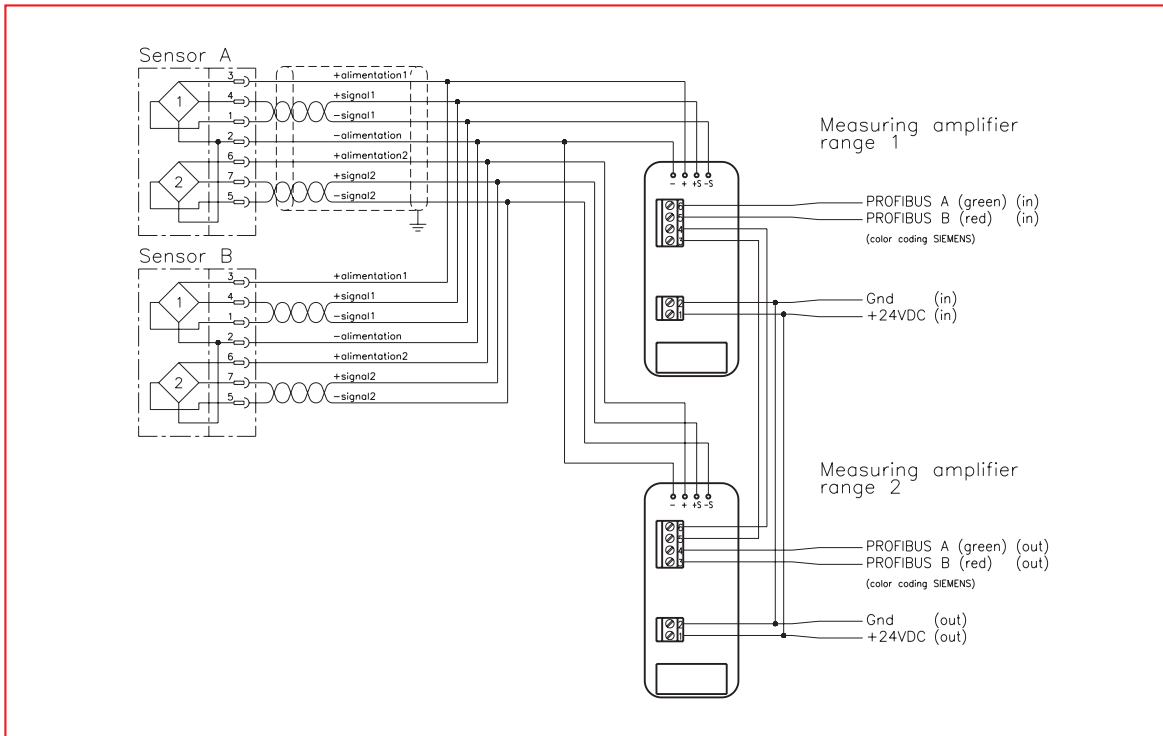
Sensor A

3
+alimentation1
1
4
+signal1
1
-signal1
2
-alimentation
6
+alimentation2
2
7
+signal2
5
-signal2

Measuring amplifier range 1

- + +S -S

PROFIBUS A (green) (in)
PROFIBUS B (red) (in)
(color coding SIEMENS)

Gnd (in)
+24VDC (in)

Sensor B

3
+alimentation1
1
4
+signal1
1
-signal1
2
-alimentation
6
+alimentation2
2
7
+signal2
5
-signal2

Measuring amplifier range 2

- + +S -S

PROFIBUS A (green) (out)
PROFIBUS B (red) (out)
(color coding SIEMENS)

Gnd (out)
+24VDC (out)